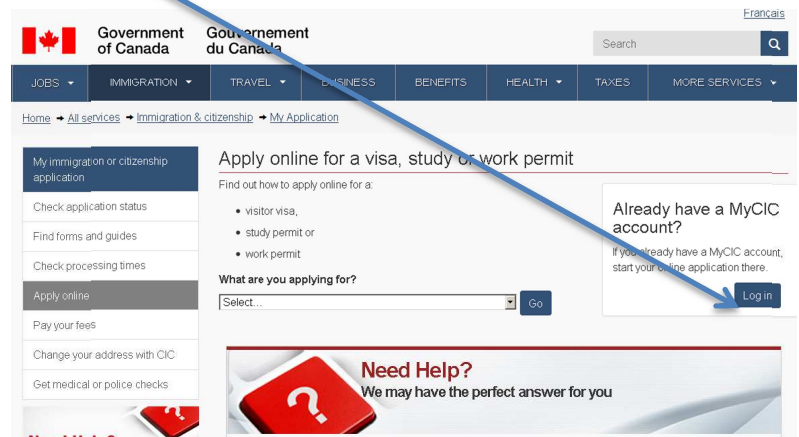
Français

Government of Canada Gouvernement du Canada

Search

JOBS ▾ IMMIGRATION ▾ TRAVEL ▾ BUSINESS BENEFITS HEALTH ▾ TAXES MORE SERVICES ▾

Home → All services → Immigration & citizenship → My Application

My immigration or citizenship application

Check application status

Find forms and guides

Check processing times

Apply online

Pay your fees

Change your address with CIC

Get medical or police checks

Apply online for a visa, study or work permit

Find out how to apply online for a:

- visitor visa,
- study permit or
- work permit

What are you applying for?

Select...

Go

Already have a MyCIC account?

If you already have a MyCIC account, start your online application there.

Log in

Need Help?
We may have the perfect answer for you

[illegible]